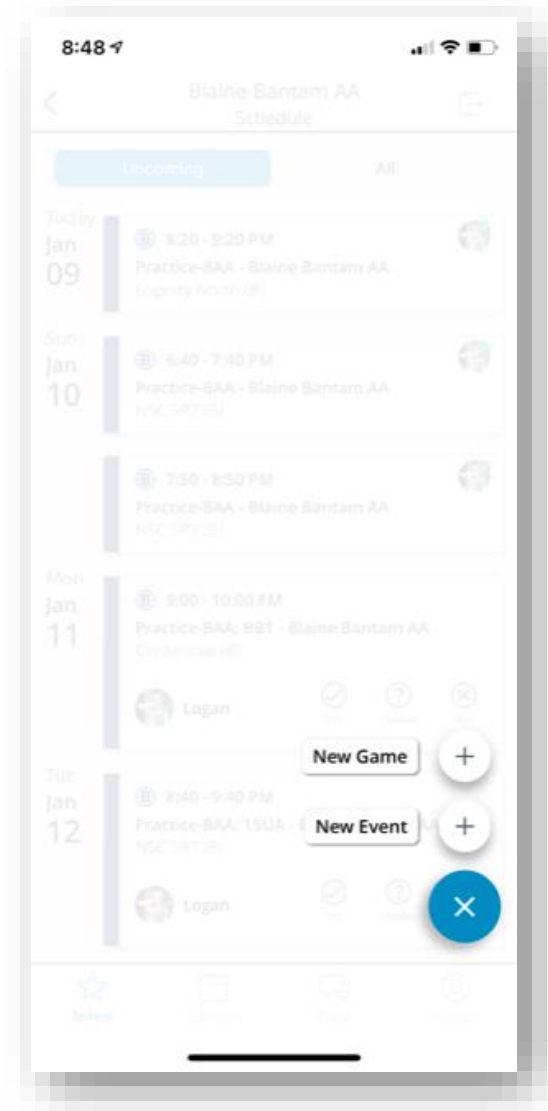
8:48

Blaine Bantam AA
Schedule

Upcoming

All

Today
Jan
09

8:20 - 9:20 PM
Practice-BAA - Blaine Bantam AA
Fogerty North (B)

Sun
Jan
10

6:40 - 7:40 PM
Practice-BAA - Blaine Bantam AA
NSC SR7(B)

7:50 - 8:50 PM
Practice-BAA - Blaine Bantam AA
NSC SR7(B)

Mon
Jan
11

9:00 - 10:00 PM
Practice-BAA: BB1 - Blaine Bantam AA
Centennial (B)

Logan

Tue
Jan
12

8:40 - 9:40 PM
Practice-BAA: 15UA - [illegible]
NSC SR7(B)

Logan

New Game
New Event